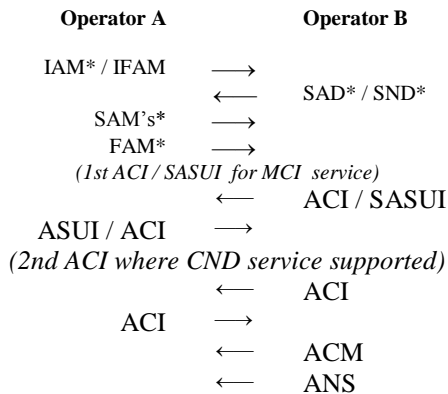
Operator A Operator B

IAM* / IFAM $\longrightarrow$

$\longleftarrow$ SAD* / SND*

SAM's* $\longrightarrow$

FAM* $\longrightarrow$

*(1st ACI / SASUI for MCI service)*

$\longleftarrow$ ACI / SASUI

ASUI / ACI $\longrightarrow$

*(2nd ACI where CND service supported)*

$\longleftarrow$ ACI

ACI $\longrightarrow$

$\longleftarrow$ ACM

$\longleftarrow$ ANS